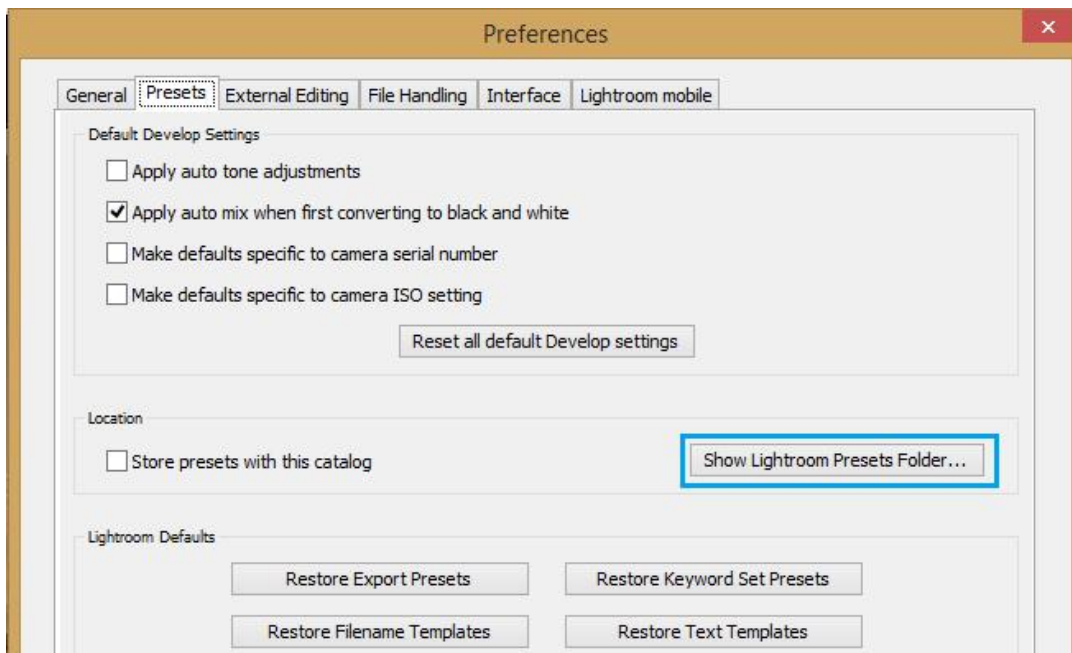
Preferences

×

General | Presets | External Editing | File Handling | Interface | Lightroom mobile

Default Develop Settings

Apply auto tone adjustments

Apply auto mix when first converting to black and white

Make defaults specific to camera serial number

Make defaults specific to camera ISO setting

Reset all default Develop settings

Location

Store presets with this catalog

Show Lightroom Presets Folder...

Lightroom Defaults

Restore Export Presets

Restore Keyword Set Presets

Restore Filename Templates

Restore Text Templates